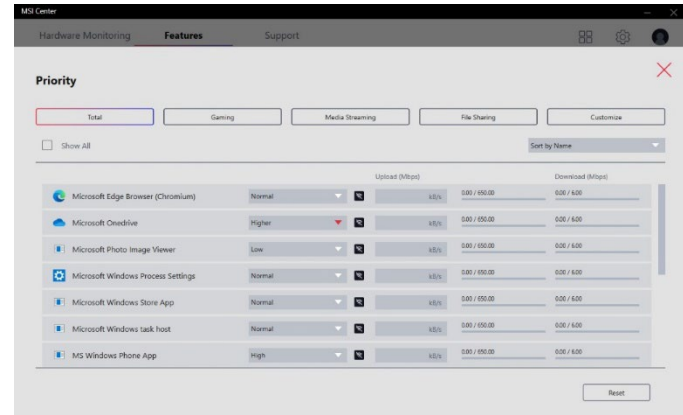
MSI Center

Hardware Monitoring Features Support

Priority

Total Gaming Media Streaming File Sharing Customize

Show All

Sort by Name

Upload (Mbps) Download (Mbps)

| | | | | |
|---|---|---|---|---|
| Microsoft Edge Browser (Chromium) | Normal | kB/s | 0.00 / 650.00 | 0.00 / 6.00 |
| Microsoft Onedrive | Higher | kB/s | 0.00 / 650.00 | 0.00 / 6.00 |
| Microsoft Photo Image Viewer | Low | kB/s | 0.00 / 650.00 | 0.00 / 6.00 |
| Microsoft Windows Process Settings | Normal | kB/s | 0.00 / 650.00 | 0.00 / 6.00 |
| Microsoft Windows Store App | Normal | kB/s | 0.00 / 650.00 | 0.00 / 6.00 |
| Microsoft Windows task host | Normal | kB/s | 0.00 / 650.00 | 0.00 / 6.00 |
| MS Windows Phone App | High | kB/s | 0.00 / 650.00 | 0.00 / 6.00 |

Reset